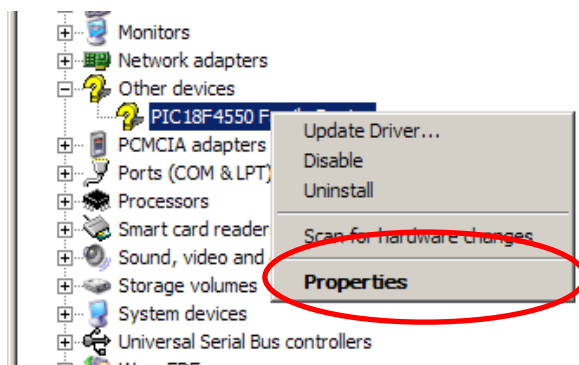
Monitors
Network adapters
Other devices
PIC18F4550 F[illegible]
PCMCIA adapters
Ports (COM & LPT)
Processors
Smart card reader
Sound, video and
Storage volumes
System devices
Universal Serial Bus controllers
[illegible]

Update Driver...
Disable
Uninstall
Scan for hardware changes
Properties